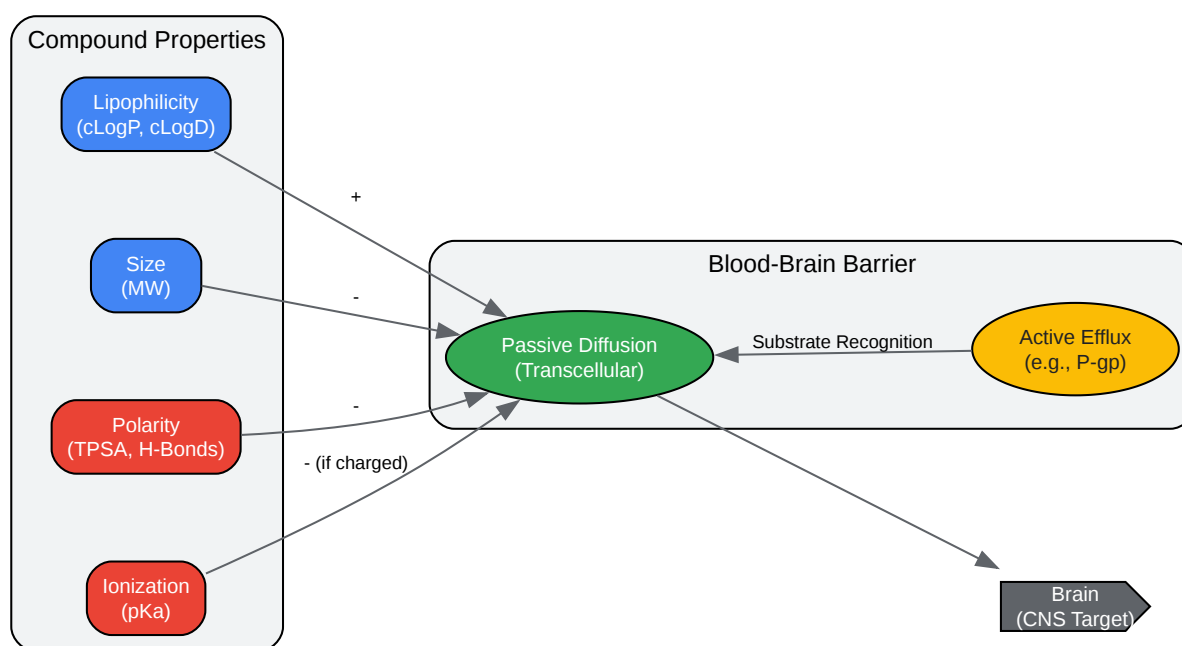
Compound Properties

Lipophilicity
(cLogP, cLogD)

Size
(MW)

Polarity
(TPSA, H-Bonds)

Ionization
(pKa)

+

-

-

- (if charged)

Blood-Brain Barrier

Passive Diffusion
(Transcellular)

Substrate Recognition

Active Efflux
(e.g., P-gp)

Brain
(CNS Target)